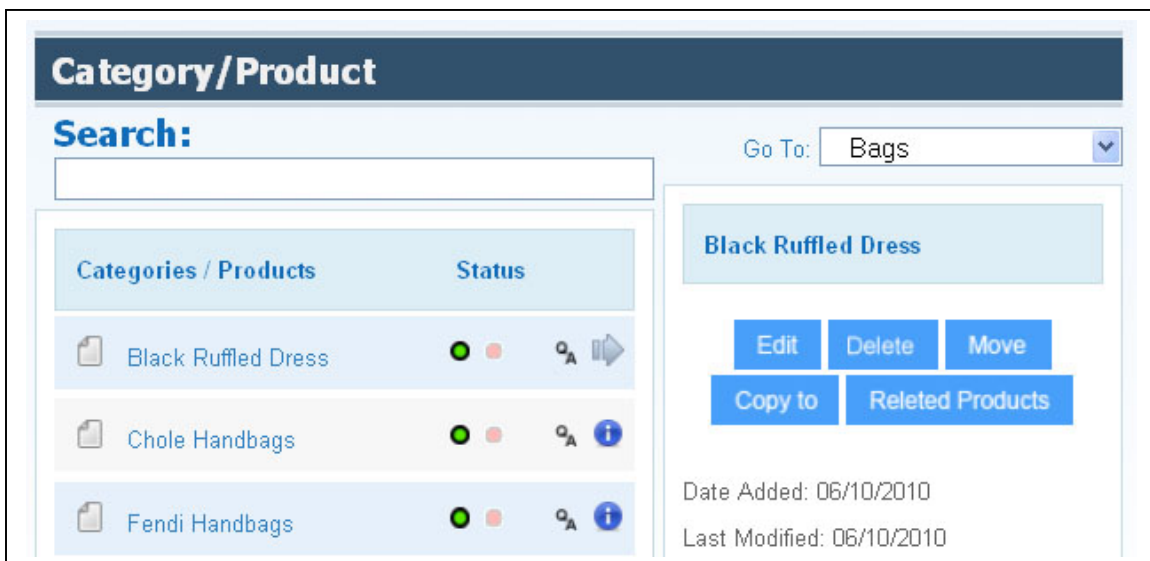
Category/Product

Search:

Go To: Bags

| Categories / Products | Status |
|---|---|
| Black Ruffled Dress | |
| Chole Handbags | |
| Fendi Handbags | |

Black Ruffled Dress

Edit Delete Move
Copy to Releted Products

Date Added: 06/10/2010

Last Modified: 06/10/2010